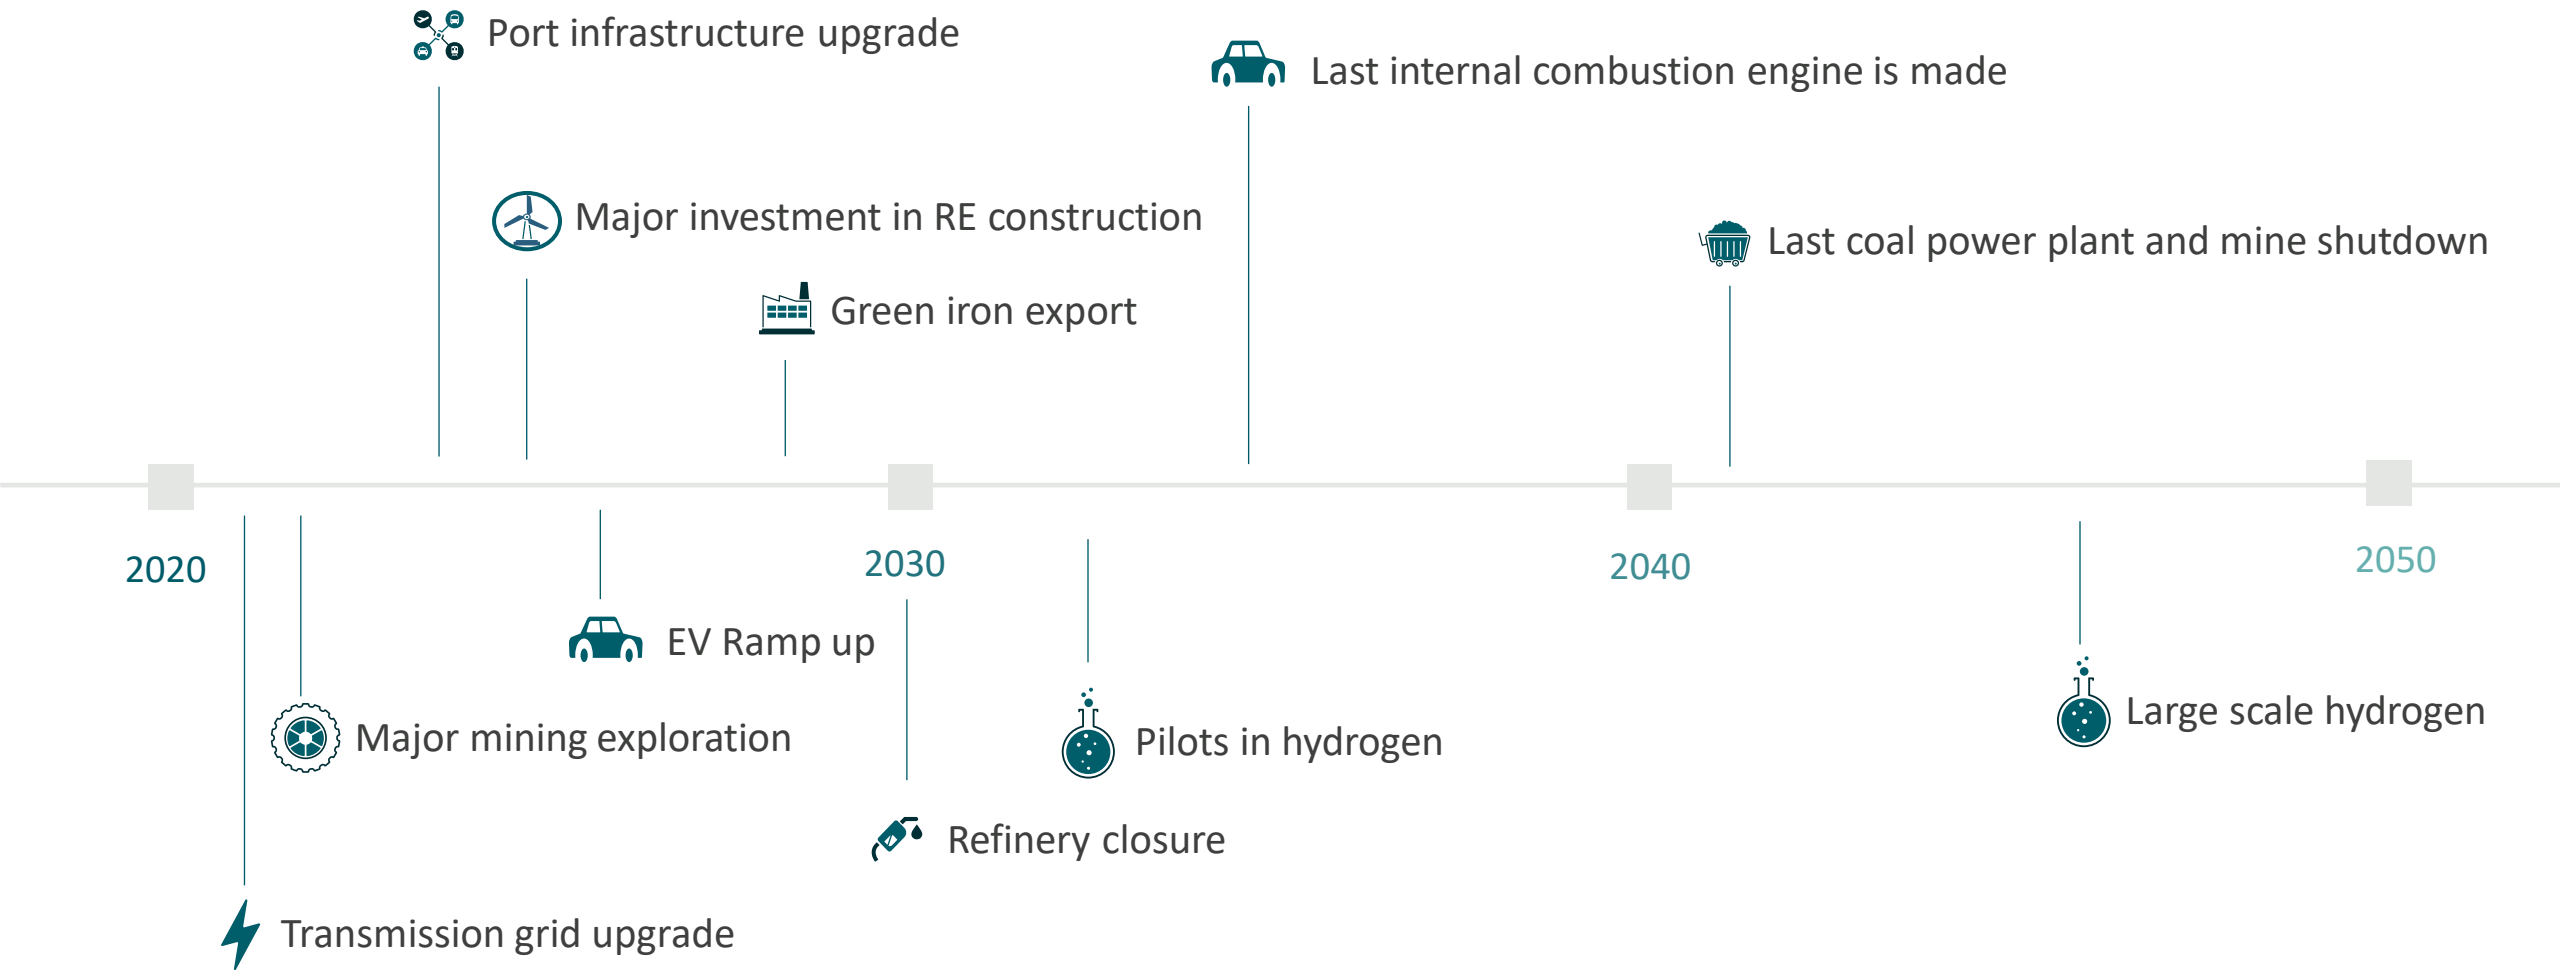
Port infrastructure upgrade

Last internal combustion engine is made

Major investment in RE construction

Last coal power plant and mine shutdown

Green iron export

2020

2030

2040

2050

EV Ramp up

Major mining exploration

Pilots in hydrogen

Large scale hydrogen

Refinery closure

Transmission grid upgrade